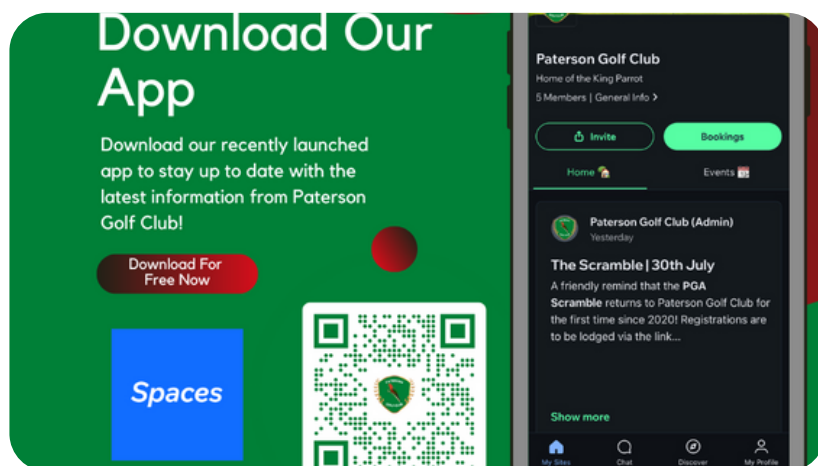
Download Our App

Download our recently launched app to stay up to date with the latest information from Paterson Golf Club!

Download For Free Now

Spaces

Paterson Golf Club
Home of the King Parrot
5 Members | General Info >

Invite
Bookings

Home
Events

Paterson Golf Club (Admin)
Yesterday

The Scramble | 30th July
A friendly remind that the PGA Scramble returns to Paterson Golf Club for the first time since 2020! Registrations are to be lodged via the link...

Show more

My Sites
Chat
Discover
My Profile